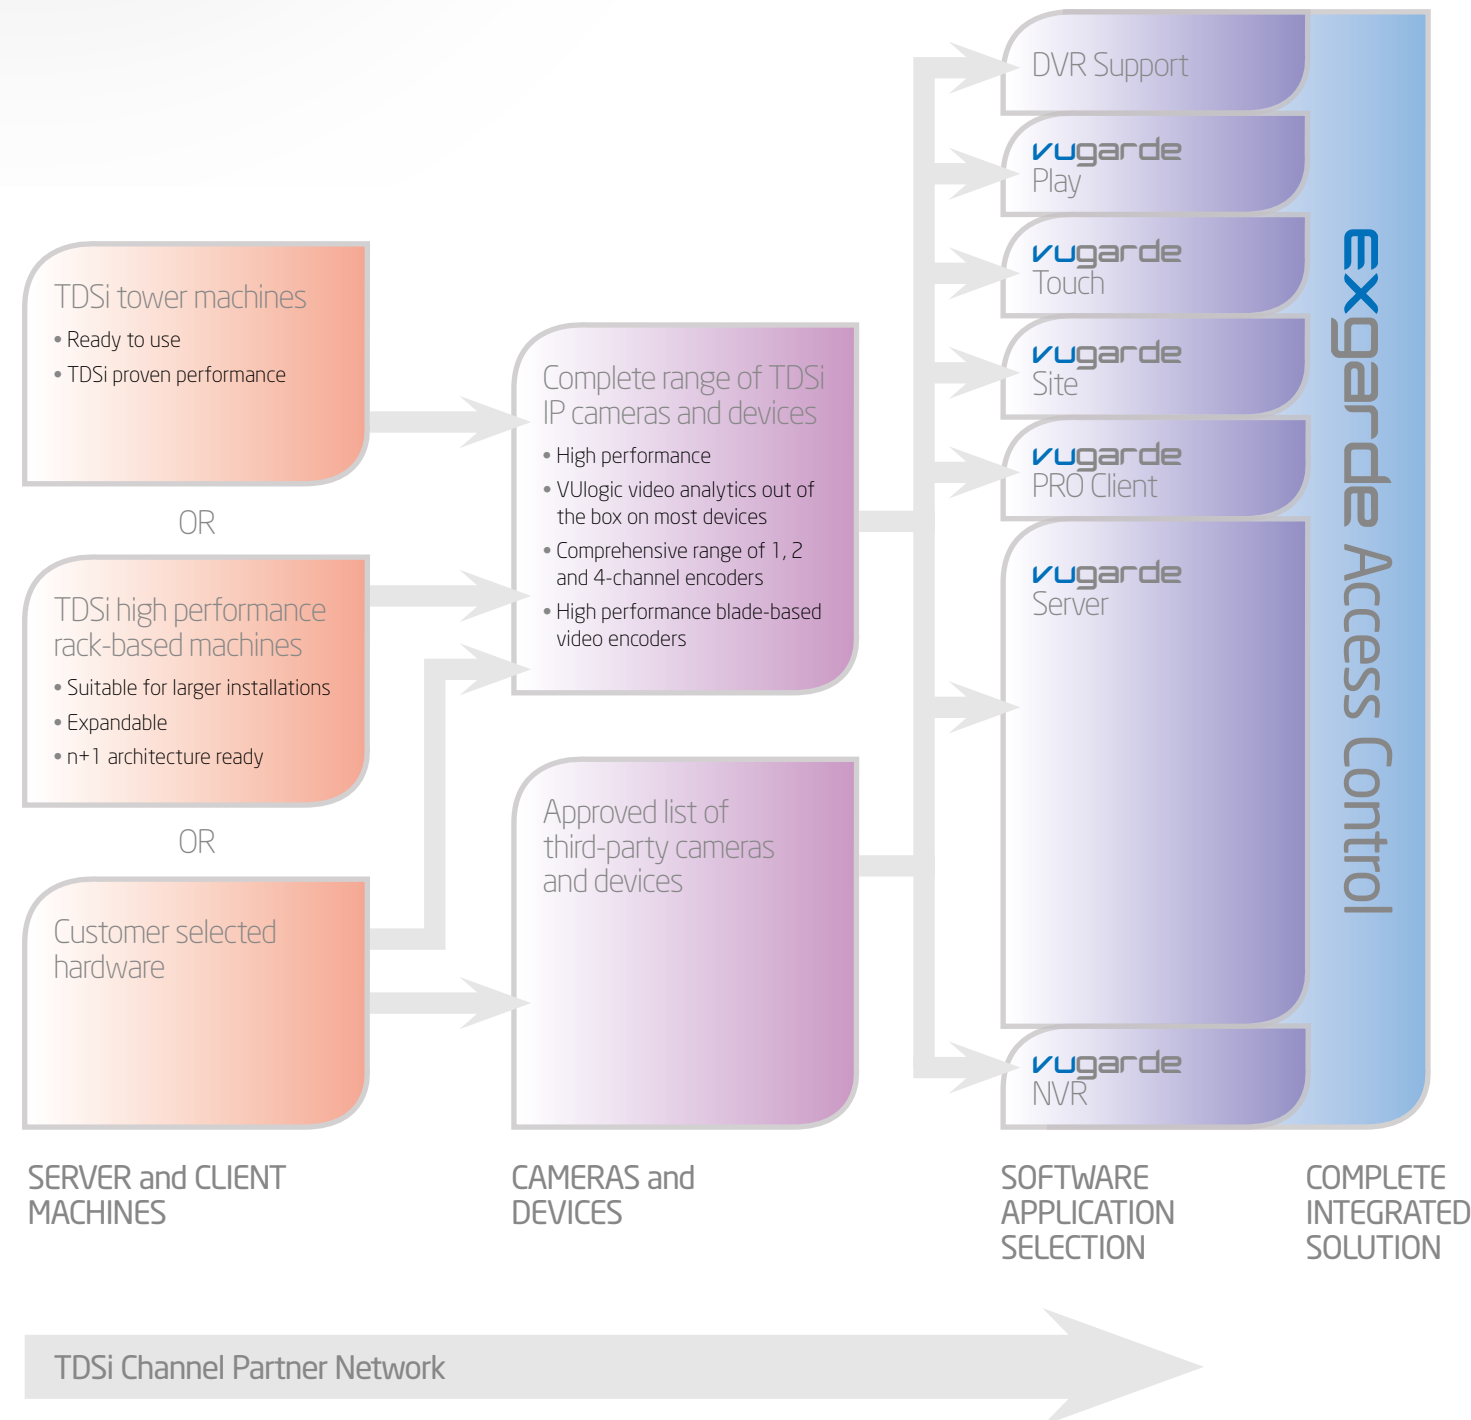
TDSi tower machines

• Ready to use

• TDSi proven performance

OR

TDSi high performance rack-based machines

• Suitable for larger installations

• Expandable

• n+1 architecture ready

OR

Customer selected hardware

Complete range of TDSi IP cameras and devices

• High performance

• VUlogic video analytics out of the box on most devices

• Comprehensive range of 1, 2 and 4-channel encoders

• High performance blade-based video encoders

Approved list of third-party cameras and devices

DVR Support

vugarde Play

vugarde Touch

vugarde Site

vugarde PRO Client

vugarde Server

vugarde NVR

exgarde Access Control

SERVER and CLIENT MACHINES

CAMERAS and DEVICES

SOFTWARE APPLICATION SELECTION

COMPLETE INTEGRATED SOLUTION

TDSi Channel Partner Network